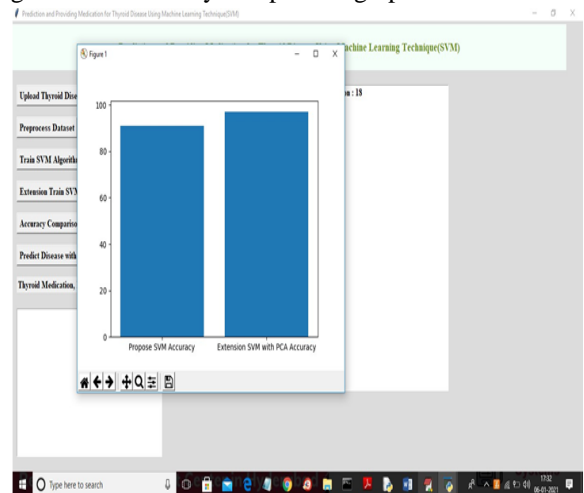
Prediction and Providing Medication for Thyroid Disease Using Machine Learning Technique(SVM)

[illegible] chine Learning Technique(SVM)

Figure 1

Upload Thyroid Dise

Preprocess Dataset

Train SVM Algorith

Extension Train SV

Accuracy Compariso

Predict Disease with

Thyroid Medication,

n : 18

100

80

60

40

20

0

Propose SVM Accuracy

Extension SVM with PCA Accuracy

Type here to search

17:32
06-01-2021